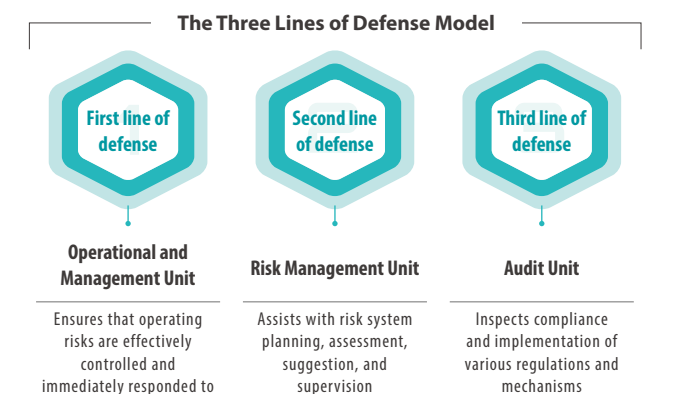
The Three Lines of Defense Model

First line of defense

Operational and Management Unit

Ensures that operating risks are effectively controlled and immediately responded to

Second line of defense

Risk Management Unit

Assists with risk system planning, assessment, suggestion, and supervision

Third line of defense

Audit Unit

Inspects compliance and implementation of various regulations and mechanisms